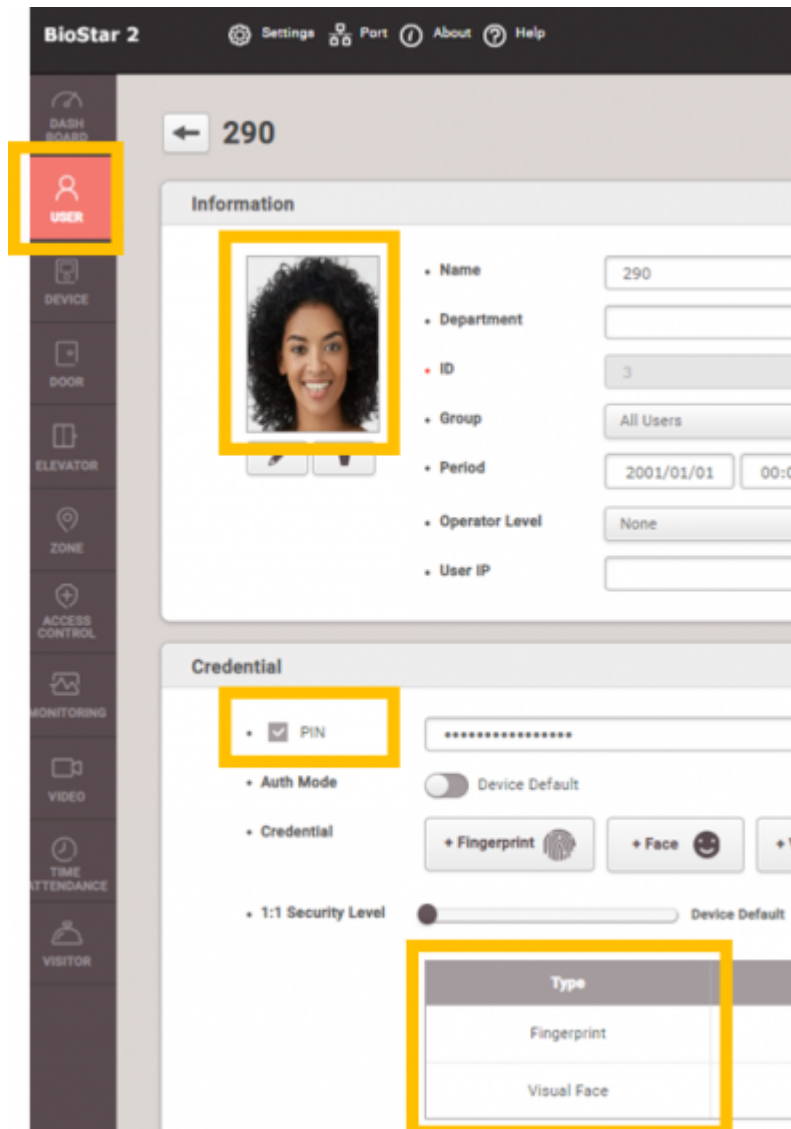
BioStar 2

Settings Port About Help

DASH BOARD
USER
DEVICE
DOOR
ELEVATOR
ZONE
ACCESS CONTROL
MONITORING
VIDEO
TIME ATTENDANCE
VISITOR

290

Information

• Name 290
• Department
• ID 3
• Group All Users
• Period 2001/01/01 00:0
• Operator Level None
• User IP

Credential

• PIN ••••••••••••••••
• Auth Mode Device Default
• Credential + Fingerprint + Face + V
• 1:1 Security Level Device Default

| Type |
|---|
| Fingerprint |
| Visual Face |